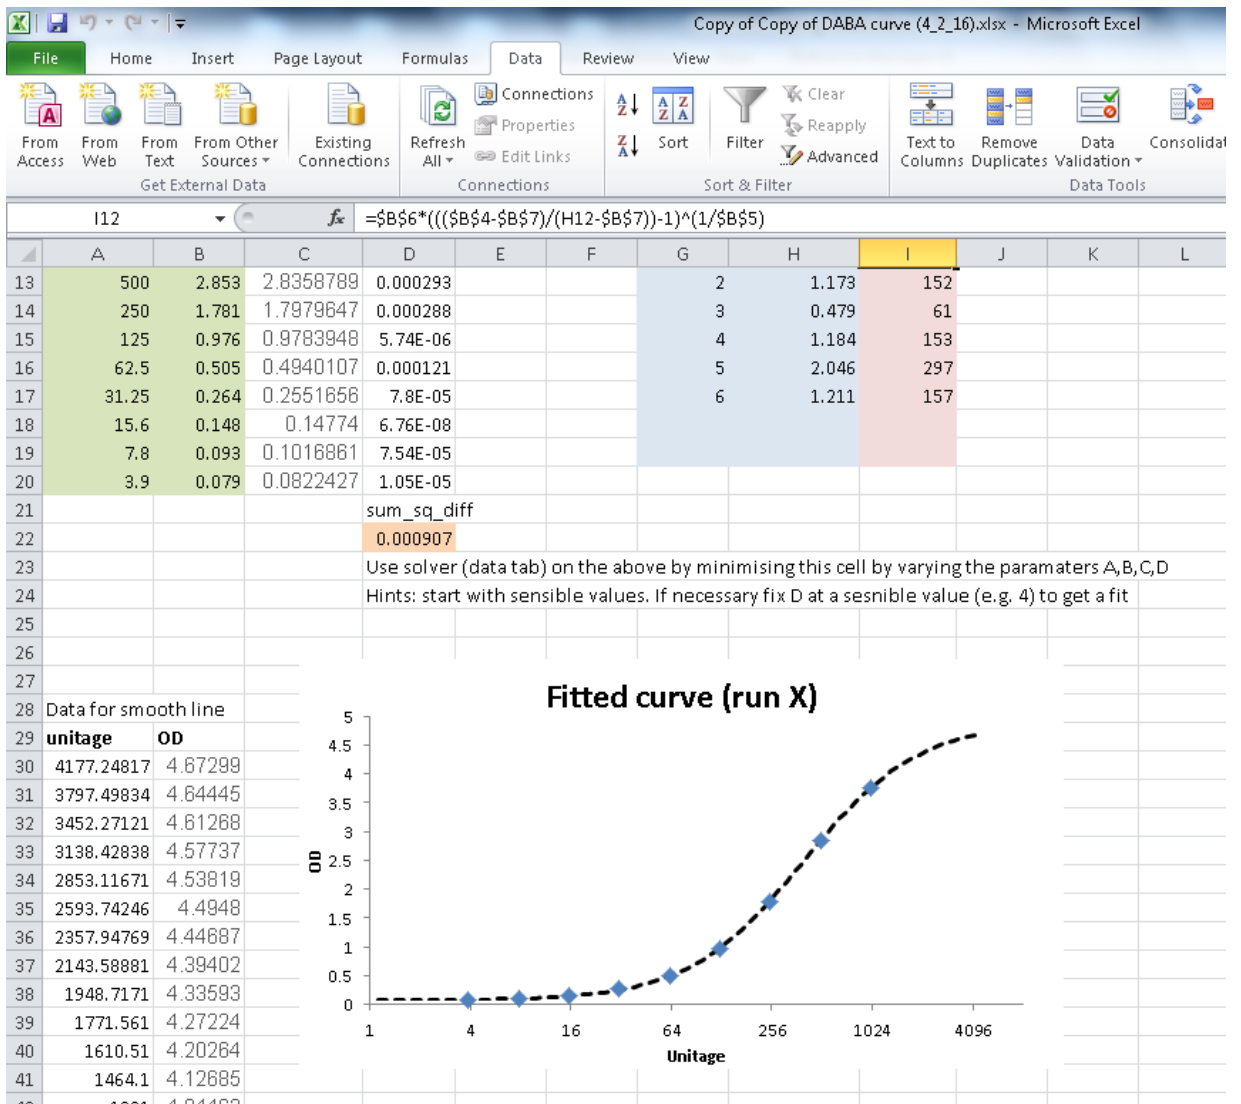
Copy of Copy of DABA curve (4_2_16).xlsx - Microsoft Excel

File Home Insert Page Layout Formulas Data Review View

From Access From Web From Text From Other Sources Existing Connections
Get External Data

Refresh All
Connections Properties Edit Links
Connections

Sort Filter Clear Reapply Advanced
Sort & Filter

Text to Columns Remove Duplicates Data Validation Consolidat
Data Tools

I12 $f_x$ =$B$6*((($B$4-$B$7)/(H12-$B$7))-1)^(1/$B$5)

| | A | B | C | D | E | F | G | H | I | J | K | L |
|---|---|---|---|---|---|---|---|---|---|---|---|---|
| 13 | 500 | 2.853 | 2.8358789 | 0.000293 | | | 2 | 1.173 | 152 | | | |
| 14 | 250 | 1.781 | 1.7979647 | 0.000288 | | | 3 | 0.479 | 61 | | | |
| 15 | 125 | 0.976 | 0.9783948 | 5.74E-06 | | | 4 | 1.184 | 153 | | | |
| 16 | 62.5 | 0.505 | 0.4940107 | 0.000121 | | | 5 | 2.046 | 297 | | | |
| 17 | 31.25 | 0.264 | 0.2551656 | 7.8E-05 | | | 6 | 1.211 | 157 | | | |
| 18 | 15.6 | 0.148 | 0.14774 | 6.76E-08 | | | | | | | | |
| 19 | 7.8 | 0.093 | 0.1016861 | 7.54E-05 | | | | | | | | |
| 20 | 3.9 | 0.079 | 0.0822427 | 1.05E-05 | | | | | | | | |
| 21 | | | | sum_sq_diff | | | | | | | | |
| 22 | | | | 0.000907 | | | | | | | | |
| 23 | | | | Use solver (data tab) on the above by minimising this cell by varying the paramaters A,B,C,D | | | | | | | | |
| 24 | | | | Hints: start with sensible values. If necessary fix D at a sesnible value (e.g. 4) to get a fit | | | | | | | | |
| 25 | | | | | | | | | | | | |
| 26 | | | | | | | | | | | | |
| 27 | | | | | | | | | | | | |
| 28 | Data for smooth line | | | | | | | | | | | |
| 29 | unitage | OD | | | | | | | | | | |
| 30 | 4177.24817 | 4.67299 | | | | | | | | | | |
| 31 | 3797.49834 | 4.64445 | | | | | | | | | | |
| 32 | 3452.27121 | 4.61268 | | | | | | | | | | |
| 33 | 3138.42838 | 4.57737 | | | | | | | | | | |
| 34 | 2853.11671 | 4.53819 | | | | | | | | | | |
| 35 | 2593.74246 | 4.4948 | | | | | | | | | | |
| 36 | 2357.94769 | 4.44687 | | | | | | | | | | |
| 37 | 2143.58881 | 4.39402 | | | | | | | | | | |
| 38 | 1948.7171 | 4.33593 | | | | | | | | | | |
| 39 | 1771.561 | 4.27224 | | | | | | | | | | |
| 40 | 1610.51 | 4.20264 | | | | | | | | | | |
| 41 | 1464.1 | 4.12685 | | | | | | | | | | |

Fitted curve (run X)
OD
5 4.5 4 3.5 3 2.5 2 1.5 1 0.5 0
1 4 16 64 256 1024 4096
Unitage